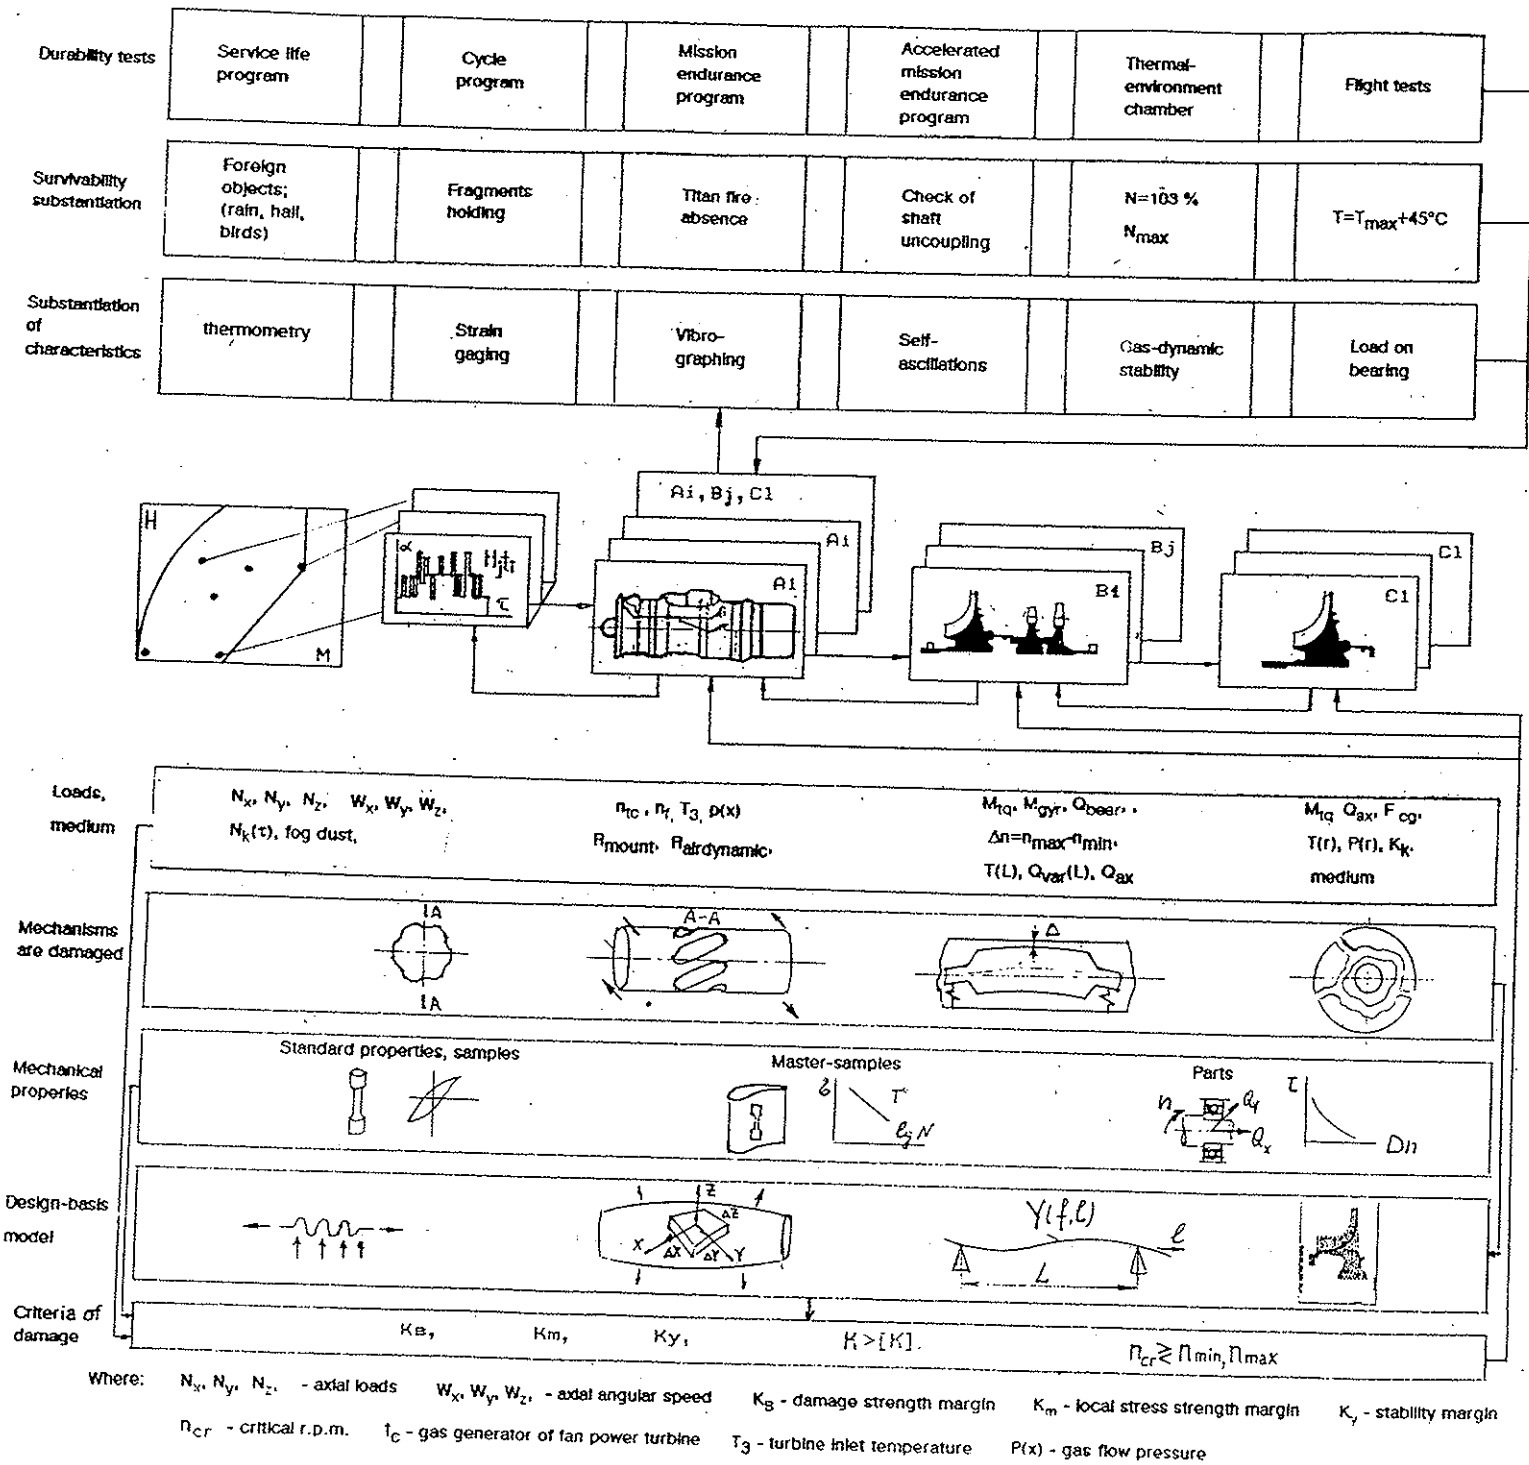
Durability tests

Service life program

Cycle program

Mission endurance program

Accelerated mission endurance program

Thermal-environment chamber

Flight tests

Survivability substantiation

Foreign objects; (rain, hail, birds)

Fragments holding

Titan fire absence

Check of shaft uncoupling

N=103 %
$N_{max}$

$T=T_{max}+45°C$

Substantiation of characteristics

thermometry

Strain gaging

Vibro-graphing

Self-ascillations

Gas-dynamic stability

Load on bearing

H
M

$H_j t_i$
τ

Ai, Bj, Cl

Ai

A1

Bj

B1

Cl

C1

Loads, medium

$N_x$, $N_y$, $N_z$, $W_x$, $W_y$, $W_z$,
$N_k(\tau)$, fog dust,

$n_{tc}$, $n_f$, $T_3$, $p(x)$
$R_{mount}$, $R_{airdynamic}$

$M_{tq}$, $M_{gyr}$, $Q_{bear}$,
$\Delta n=n_{max}-n_{min}$,
$T(L)$, $Q_{var}(L)$, $Q_{ax}$

$M_{tq}$ $Q_{ax}$, $F_{cg}$,
$T(r)$, $P(r)$, $K_k$,
medium

Mechanisms are damaged

A
A

A-A

Δ

Mechanical properties

Standard properties, samples

Master-samples

Parts

б
T
$\ell_g N$

n
$Q_y$
$Q_x$

τ
Dn

Design-basis model

Z
ΔZ
X
ΔX
ΔY
Y

$Y(f,\ell)$
$\ell$
L

Criteria of damage

$K_B$, $K_m$, $K_y$, $K>[K]$, $n_{cr}\geq n_{min}, n_{max}$

Where: $N_x$, $N_y$, $N_z$, - axial loads $W_x$, $W_y$, $W_z$, - axial angular speed $K_B$ - damage strength margin $K_m$ - local stress strength margin $K_y$ - stability margin

$n_{cr}$ - critical r.p.m. $t_c$ - gas generator of fan power turbine $T_3$ - turbine inlet temperature P(x) - gas flow pressure